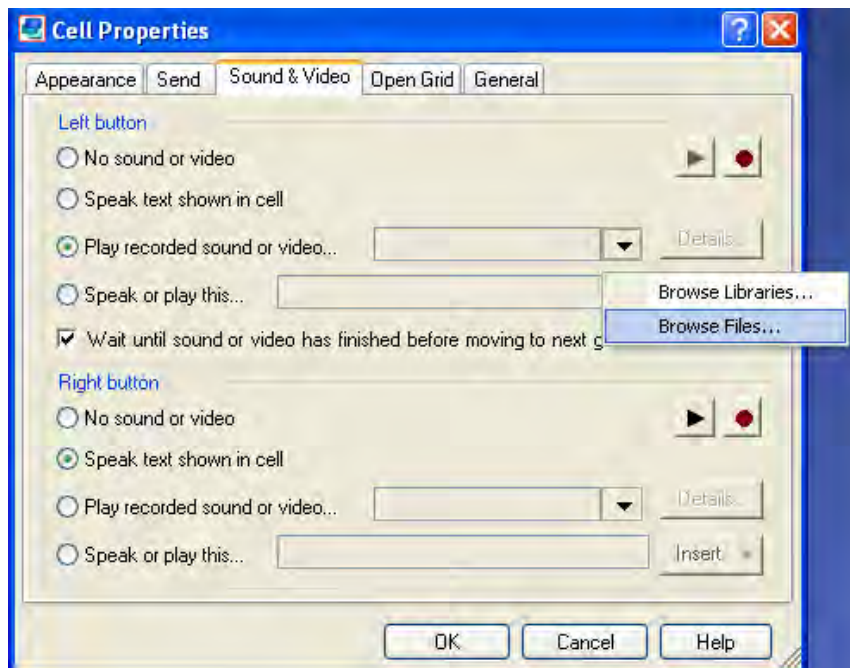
Cell Properties

?

Appearance | Send | Sound & Video | Open Grid | General

Left button

No sound or video

Speak text shown in cell

Play recorded sound or video...

Details...

Speak or play this...

Browse Libraries...

Browse Files...

Wait until sound or video has finished before moving to next g

Right button

No sound or video

Speak text shown in cell

Play recorded sound or video...

Details...

Speak or play this...

Insert

OK

Cancel

Help